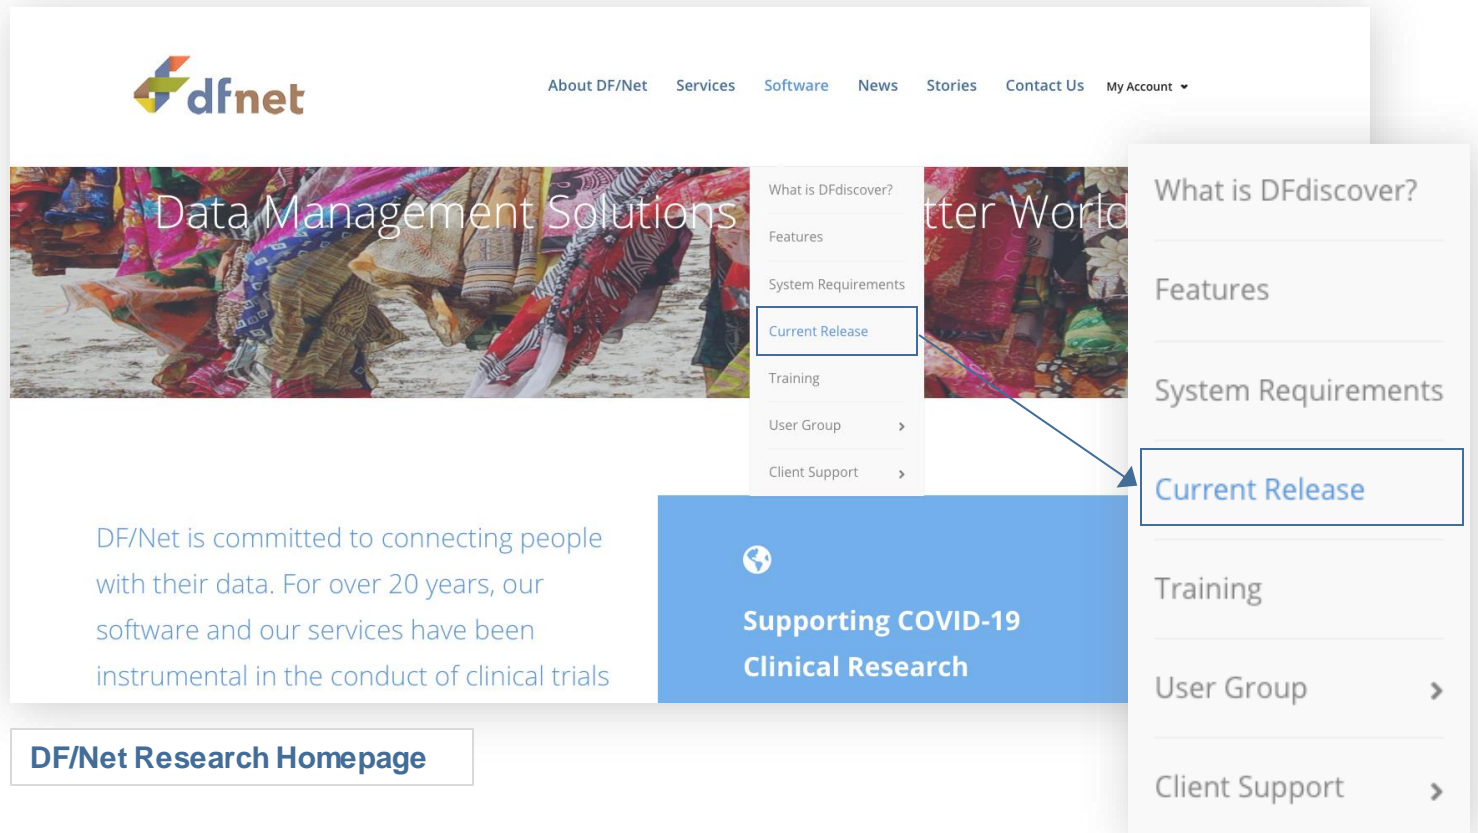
dfnet

About DF/Net Services Software News Stories Contact Us My Account

Data Management Solutions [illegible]tter World

What is DFdiscover?
Features
System Requirements
Current Release
Training
User Group
Client Support

DF/Net is committed to connecting people with their data. For over 20 years, our software and our services have been instrumental in the conduct of clinical trials

Supporting COVID-19 Clinical Research

What is DFdiscover?
Features
System Requirements
Current Release
Training
User Group
Client Support

DF/Net Research Homepage